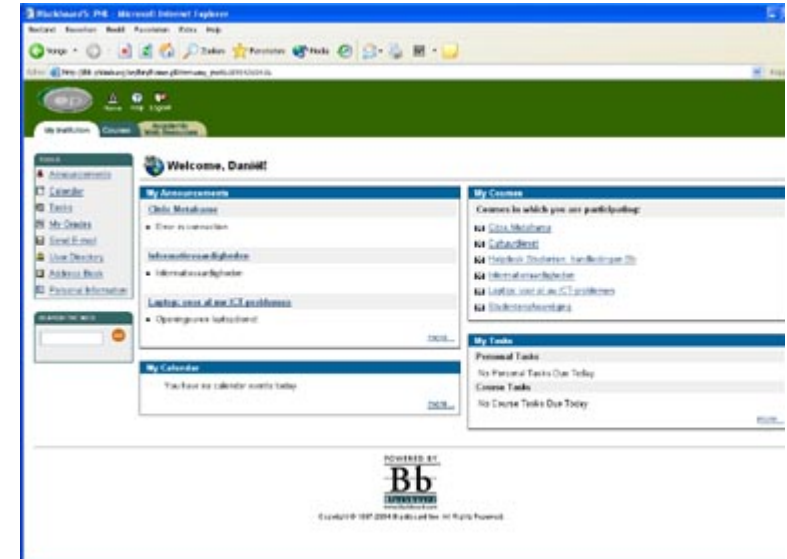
Blackboard's PtE - Microsoft Internet Explorer

Bestand Bewerken Beeld Favorieten Extra Help

Vorige · Zoeken Favorieten Media

Adres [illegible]

Home Help Logout

My Institution Courses Academic Web Resources

Tools
Announcements
Calendar
Tasks
My Grades
Send E-mail
User Directory
Address Book
Personal Information

Search the web

Welcome, Daniël!

My Announcements

Chris Metaforum
• Geen mededelingen

Informatievaardigheden
• Informatievaardigheden

Laptop: voor al uw ICT-problemen
• Openingstijden helpdesk

more...

My Calendar

You have no calendar events today.

more...

My Courses

Courses in which you are participating:

Chris Metaforum
Cyberspace
Helpdesk Studenten: handleidingen Bb
Informatievaardigheden
Laptop: voor al uw ICT-problemen
Studentenadvisering

My Tasks

Personal Tasks
No Personal Tasks Due Today
Course Tasks
No Course Tasks Due Today

more...

POWERED BY
Bb
BLACKBOARD
www.blackboard.com
Copyright © 1997-2004 Blackboard Inc. All Rights Reserved.